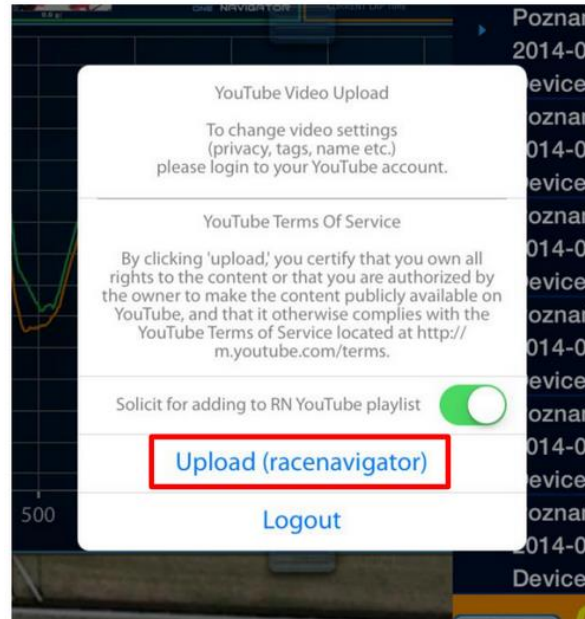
NAVIGATOR

YouTube Video Upload

To change video settings (privacy, tags, name etc.) please login to your YouTube account.

YouTube Terms Of Service

By clicking 'upload,' you certify that you own all rights to the content or that you are authorized by the owner to make the content publicly available on YouTube, and that it otherwise complies with the YouTube Terms of Service located at http://m.youtube.com/terms.

Solicit for adding to RN YouTube playlist

Upload (racenavigator)

Logout

500

Poznan
2014-0
Device
Poznan
2014-0
Device
Poznan
2014-0
Device
Poznan
2014-0
Device
Poznan
2014-0
Device
Poznan
2014-0
Device